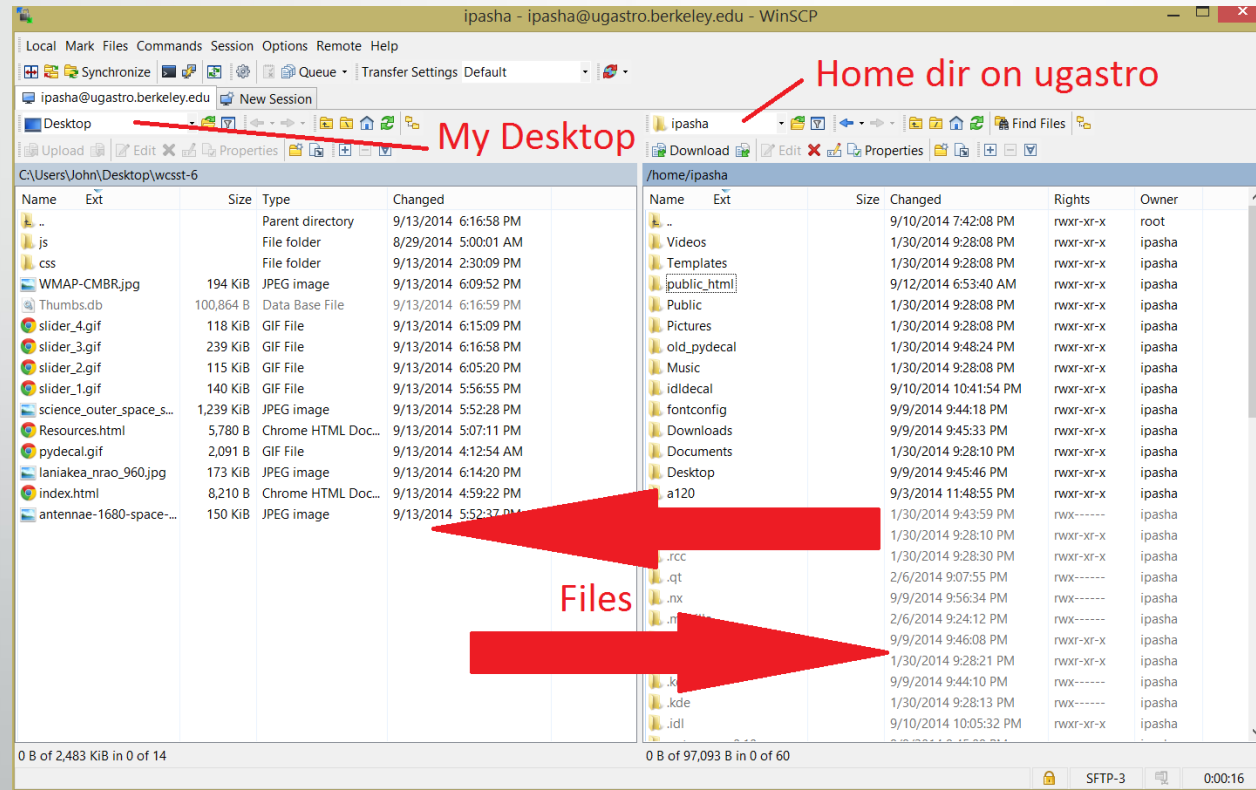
ipasha - ipasha@ugastro.berkeley.edu - WinSCP

Local Mark Files Commands Session Options Remote Help

Synchronize Queue Transfer Settings Default

ipasha@ugastro.berkeley.edu New Session

Home dir on ugastro

My Desktop

Desktop

Upload Edit Properties

ipasha

Find Files

Download Edit Properties

C:\Users\John\Desktop\wcsst-6

| Name | Ext | Size | Type | Changed |
|---|---|---|---|---|
| .. | | | Parent directory | 9/13/2014 6:16:58 PM |
| js | | | File folder | 8/29/2014 5:00:01 AM |
| css | | | File folder | 9/13/2014 2:30:09 PM |
| WMAP-CMBR.jpg | | 194 KiB | JPEG image | 9/13/2014 6:09:52 PM |
| Thumbs.db | | 100,864 B | Data Base File | 9/13/2014 6:16:59 PM |
| slider_4.gif | | 118 KiB | GIF File | 9/13/2014 6:15:09 PM |
| slider_3.gif | | 239 KiB | GIF File | 9/13/2014 6:16:58 PM |
| slider_2.gif | | 115 KiB | GIF File | 9/13/2014 6:05:20 PM |
| slider_1.gif | | 140 KiB | GIF File | 9/13/2014 5:56:55 PM |
| science_outer_space_s... | | 1,239 KiB | JPEG image | 9/13/2014 5:52:28 PM |
| Resources.html | | 5,780 B | Chrome HTML Doc... | 9/13/2014 5:07:11 PM |
| pydecal.gif | | 2,091 B | GIF File | 9/13/2014 4:12:54 AM |
| laniakea_nrao_960.jpg | | 173 KiB | JPEG image | 9/13/2014 6:14:20 PM |
| index.html | | 8,210 B | Chrome HTML Doc... | 9/13/2014 4:59:22 PM |
| antennae-1680-space-... | | 150 KiB | JPEG image | 9/13/2014 5:52:37 PM |

/home/ipasha

| Name | Ext | Size | Changed | Rights | Owner |
|---|---|---|---|---|---|
| .. | | | 9/10/2014 7:42:08 PM | rwxr-xr-x | root |
| Videos | | | 1/30/2014 9:28:08 PM | rwxr-xr-x | ipasha |
| Templates | | | 1/30/2014 9:28:08 PM | rwxr-xr-x | ipasha |
| public_html | | | 9/12/2014 6:53:40 AM | rwxr-xr-x | ipasha |
| Public | | | 1/30/2014 9:28:08 PM | rwxr-xr-x | ipasha |
| Pictures | | | 1/30/2014 9:28:08 PM | rwxr-xr-x | ipasha |
| old_pydecal | | | 1/30/2014 9:48:24 PM | rwxr-xr-x | ipasha |
| Music | | | 1/30/2014 9:28:08 PM | rwxr-xr-x | ipasha |
| idldecal | | | 9/10/2014 10:41:54 PM | rwxr-xr-x | ipasha |
| fontconfig | | | 9/9/2014 9:44:18 PM | rwxr-xr-x | ipasha |
| Downloads | | | 9/9/2014 9:45:33 PM | rwxr-xr-x | ipasha |
| Documents | | | 1/30/2014 9:28:10 PM | rwxr-xr-x | ipasha |
| Desktop | | | 9/9/2014 9:45:46 PM | rwxr-xr-x | ipasha |
| a120 | | | 9/3/2014 11:48:55 PM | rwxr-xr-x | ipasha |
| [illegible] | | | 1/30/2014 9:43:59 PM | rwx------ | ipasha |
| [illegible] | | | 1/30/2014 9:28:10 PM | rwxr-xr-x | ipasha |
| .rcc | | | 1/30/2014 9:28:30 PM | rwxr-xr-x | ipasha |
| .qt | | | 2/6/2014 9:07:55 PM | rwx------ | ipasha |
| .nx | | | 9/9/2014 9:56:34 PM | rwx------ | ipasha |
| .m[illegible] | | | 2/6/2014 9:24:12 PM | rwx------ | ipasha |
| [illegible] | | | 9/9/2014 9:46:08 PM | rwxr-xr-x | ipasha |
| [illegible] | | | 1/30/2014 9:28:21 PM | rwxr-xr-x | ipasha |
| .k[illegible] | | | 9/9/2014 9:44:10 PM | rwx------ | ipasha |
| .kde | | | 1/30/2014 9:28:13 PM | rwxr-xr-x | ipasha |
| .idl | | | 9/10/2014 10:05:32 PM | rwxr-xr-x | ipasha |

Files

0 B of 2,483 KiB in 0 of 14

0 B of 97,093 B in 0 of 60

SFTP-3 0:00:16